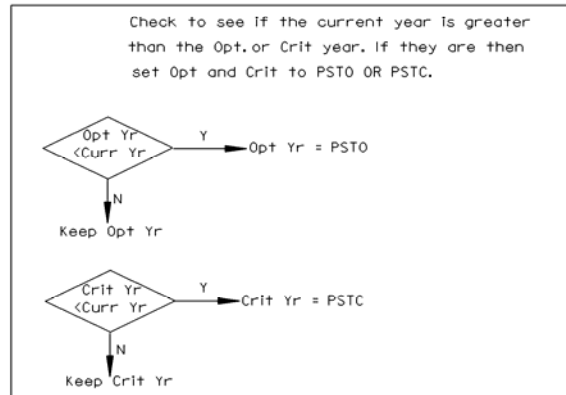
Check to see if the current year is greater than the Opt. or Crit year. If they are then set Opt and Crit to PSTO OR PSTC.

Opt Yr <Curr Yr

Y

Opt Yr = PSTO

N

Keep Opt Yr

Crit Yr <Curr Yr

Y

Crit Yr = PSTC

N

Keep Crit Yr